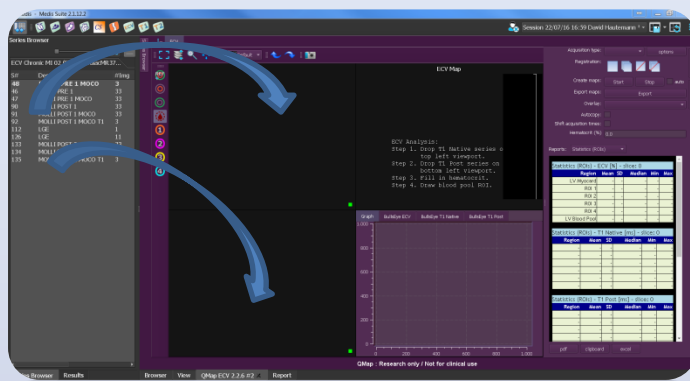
Medis Suite 2.1.12.2

Session 22/07/16 16:39 David Hautemann

Series Browser

ECV Chronic MI 02 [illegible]

| Sr# | Des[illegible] | #Img |
|---|---|---|
| 48 | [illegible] PRE 1 MOCO | 3 |
| 46 | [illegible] PRE 1 | 33 |
| 47 | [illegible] PRE 1 MOCO | 33 |
| 90 | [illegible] POST 1 | 33 |
| 91 | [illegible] POST 1 MOCO | 33 |
| 92 | MOLLI POST 1 MOCO T1 | 3 |
| 112 | LGE | 1 |
| 126 | LGE | 11 |
| 132 | MOLLI POST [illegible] | 33 |
| 134 | MOLLI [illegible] | 33 |
| 135 | MO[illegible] | 3 |

ECV Map

ECV Analysis:
Step 1. Drop T1 Native series on top left viewport.
Step 2. Drop T1 Post series on bottom left viewport.
Step 3. Fill in hematocrit.
Step 4. Draw blood pool ROI.

Graph | BullsEye ECV | BullsEye T1 Native | BullsEye T1 Post

1.000
800
600
400
200
0
0 200 400 600 800 1.000

QMap : Research only / Not for clinical use

Acquisition type: | options
Registration:
Create maps: Start Stop auto
Export maps: Export
Overlay:
AutoScope:
Shift acquisition times:
Hematocrit (%): 0.0

Reports: Statistics (ROIs)

Statistics (ROIs) - ECV [%] - slice: 0

| Region | Mean | SD | Median | Min | Max |
|---|---|---|---|---|---|
| LV Myocard | | | | | |
| ROI 1 | | | | | |
| ROI 2 | | | | | |
| ROI 3 | | | | | |
| ROI 4 | | | | | |
| LV Blood Pool | | | | | |

Statistics (ROIs) - T1 Native [ms] - slice: 0

| Region | Mean | SD | Median | Min | Max |
|---|---|---|---|---|---|

Statistics (ROIs) - T1 Post [ms] - slice: 0

| Region | Mean | SD | Median | Min | Max |
|---|---|---|---|---|---|

pdf | clipboard | excel

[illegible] Browser | Results | Browser | View | QMap ECV 2.2.6 #2 | Report